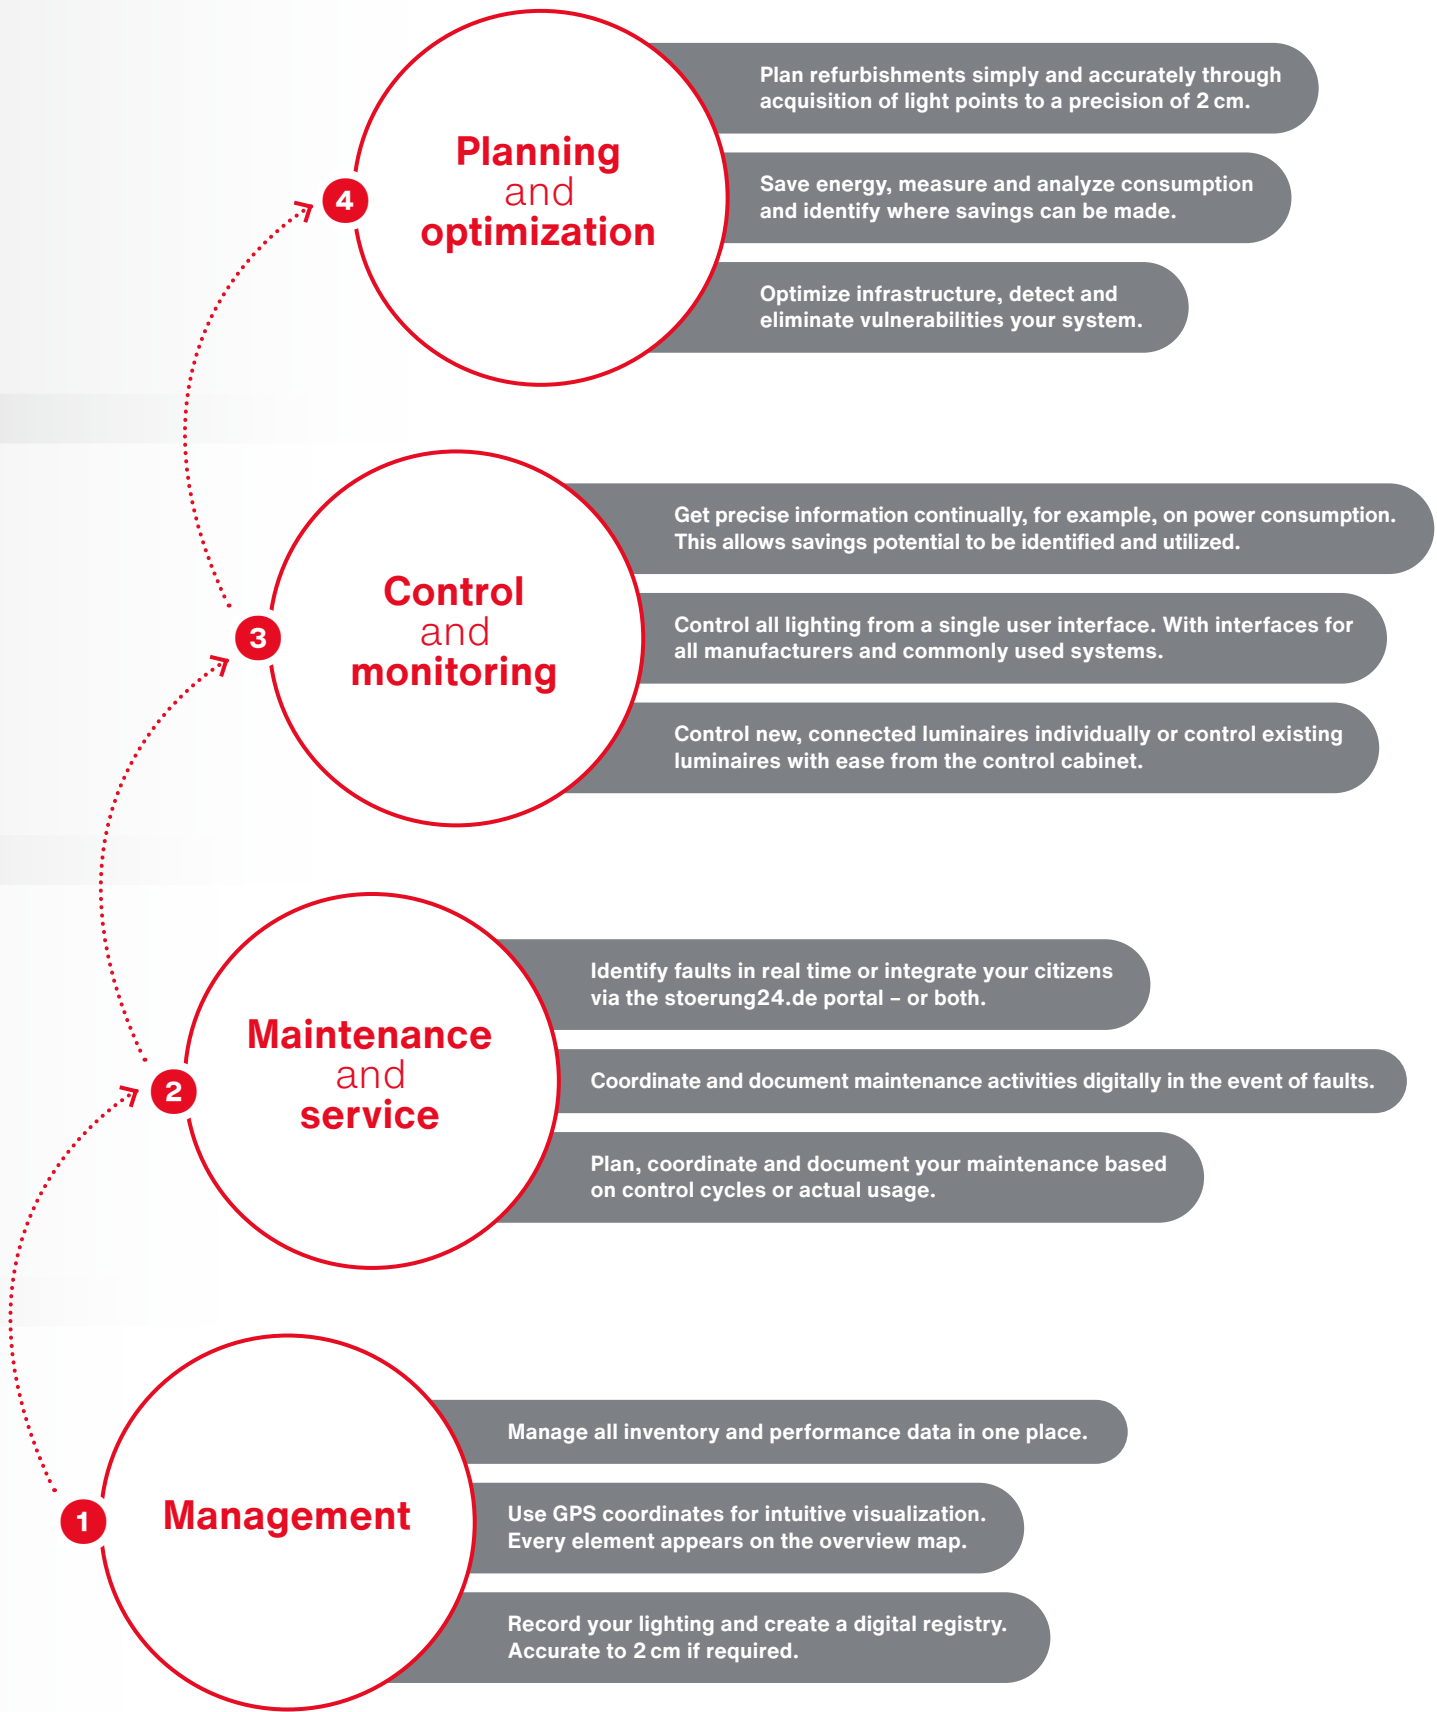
4

Planning and optimization

Plan refurbishments simply and accurately through acquisition of light points to a precision of 2 cm.

Save energy, measure and analyze consumption and identify where savings can be made.

Optimize infrastructure, detect and eliminate vulnerabilities your system.

3

Control and monitoring

Get precise information continually, for example, on power consumption. This allows savings potential to be identified and utilized.

Control all lighting from a single user interface. With interfaces for all manufacturers and commonly used systems.

Control new, connected luminaires individually or control existing luminaires with ease from the control cabinet.

2

Maintenance and service

Identify faults in real time or integrate your citizens via the stoerung24.de portal – or both.

Coordinate and document maintenance activities digitally in the event of faults.

Plan, coordinate and document your maintenance based on control cycles or actual usage.

1

Management

Manage all inventory and performance data in one place.

Use GPS coordinates for intuitive visualization. Every element appears on the overview map.

Record your lighting and create a digital registry. Accurate to 2 cm if required.